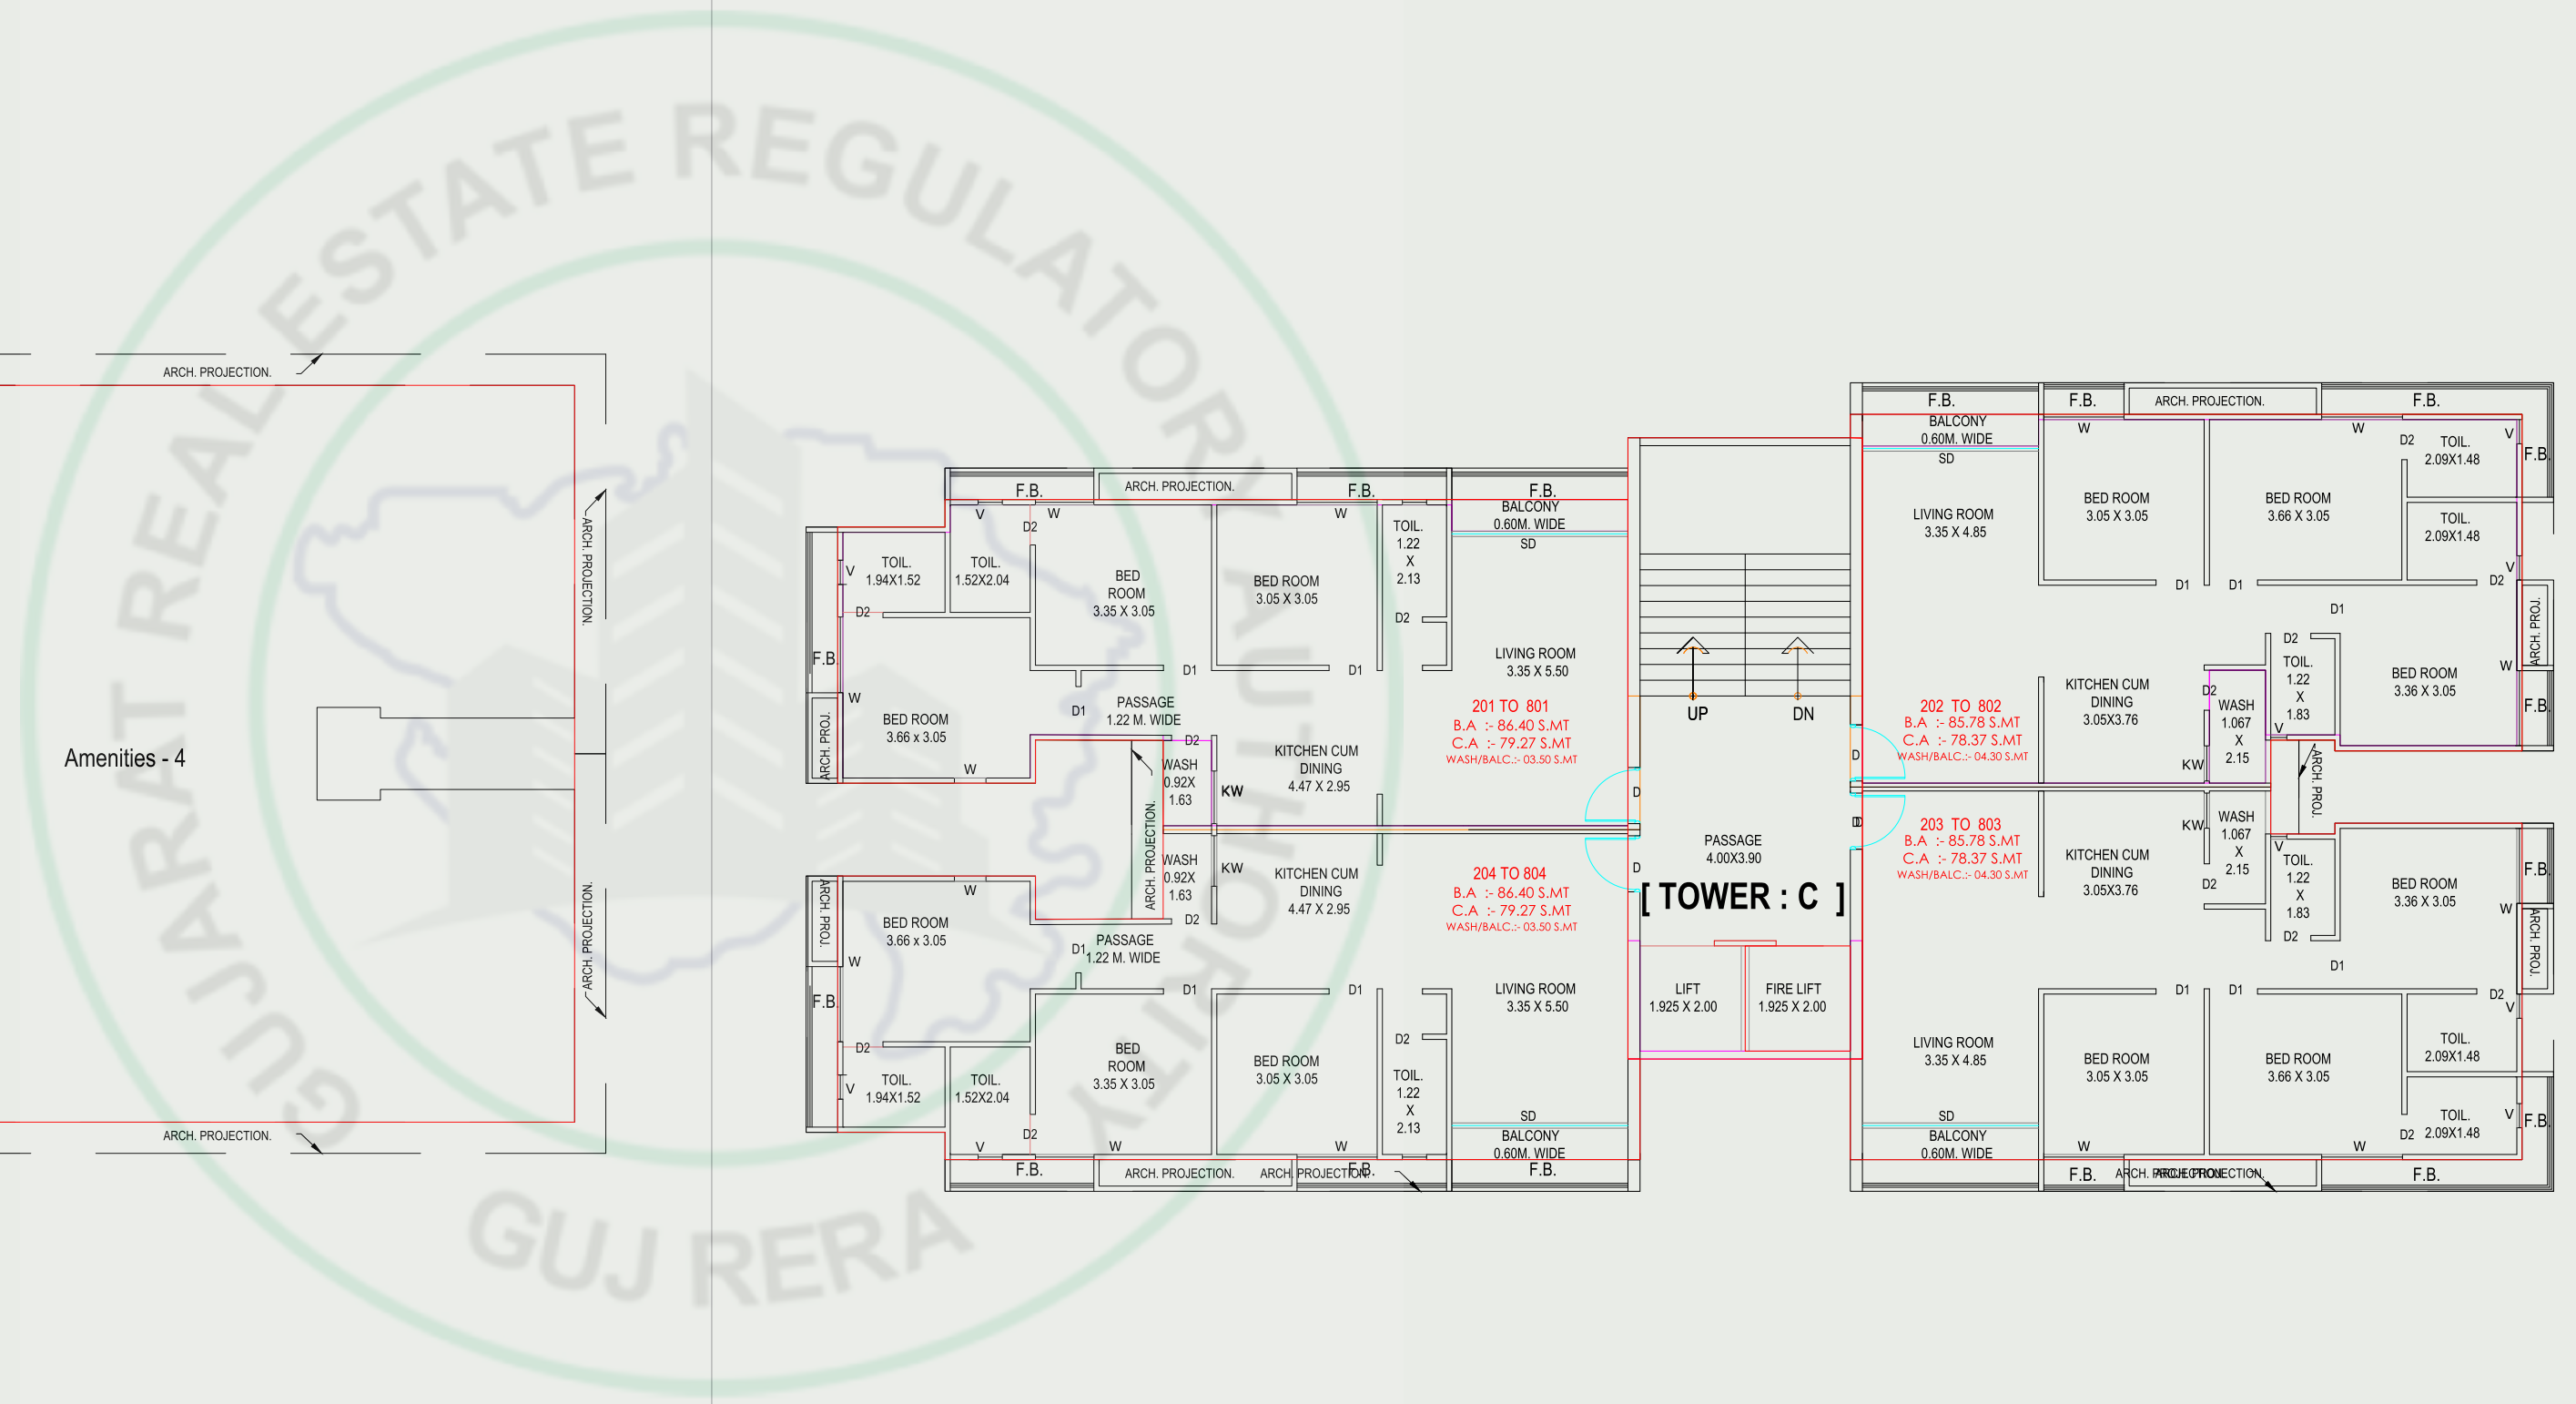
GUJARAT REAL ESTATE REGULATORY AUTHORITY
GUJ RERA

ARCH. PROJECTION.
ARCH. PROJECTION.
ARCH. PROJECTION.
Amenities - 4
ARCH. PROJECTION.
ARCH. PROJECTION.

F.B.
ARCH. PROJECTION.
F.B.
F.B.
BALCONY 0.60M. WIDE
SD
V
D2
W
W
TOIL. 1.94X1.52
TOIL. 1.52X2.04
BED ROOM 3.35 X 3.05
BED ROOM 3.05 X 3.05
TOIL. 1.22 X 2.13
D2
LIVING ROOM 3.35 X 5.50
V
D2
F.B
D1
D1
W
D1
PASSAGE 1.22 M. WIDE
ARCH. PROJ.
BED ROOM 3.66 x 3.05
W
D2
WASH 0.92X 1.63
KW
KITCHEN CUM DINING 4.47 X 2.95
201 TO 801
B.A :- 86.40 S.MT
C.A :- 79.27 S.MT
WASH/BALC.:- 03.50 S.MT
ARCH. PROJECTION.
WASH 0.92X 1.63
KW
KITCHEN CUM DINING 4.47 X 2.95
204 TO 804
B.A :- 86.40 S.MT
C.A :- 79.27 S.MT
WASH/BALC.:- 03.50 S.MT
D2
ARCH. PROJ.
BED ROOM 3.66 x 3.05
W
W
D1
PASSAGE 1.22 M. WIDE
F.B
D1
D1
LIVING ROOM 3.35 X 5.50
D2
D2
V
TOIL. 1.94X1.52
TOIL. 1.52X2.04
BED ROOM 3.35 X 3.05
BED ROOM 3.05 X 3.05
TOIL. 1.22 X 2.13
D2
W
W
SD
BALCONY 0.60M. WIDE
F.B.
ARCH. PROJECTION.
ARCH. PROJECTION.
F.B.
F.B.

UP
DN
D
D
PASSAGE 4.00X3.90
[ TOWER : C ]
LIFT 1.925 X 2.00
FIRE LIFT 1.925 X 2.00

F.B.
F.B.
ARCH. PROJECTION.
F.B.
BALCONY 0.60M. WIDE
SD
W
W
D2
TOIL. 2.09X1.48
V
F.B.
LIVING ROOM 3.35 X 4.85
BED ROOM 3.05 X 3.05
BED ROOM 3.66 X 3.05
TOIL. 2.09X1.48
V
D1
D1
D2
D1
ARCH. PROJ.
D2
TOIL. 1.22 X 1.83
BED ROOM 3.36 X 3.05
W
KITCHEN CUM DINING 3.05X3.76
D2
WASH 1.067 X 2.15
V
F.B.
202 TO 802
B.A :- 85.78 S.MT
C.A :- 78.37 S.MT
WASH/BALC.:- 04.30 S.MT
D
KW
ARCH. PROJ.
D
203 TO 803
B.A :- 85.78 S.MT
C.A :- 78.37 S.MT
WASH/BALC.:- 04.30 S.MT
KW
KITCHEN CUM DINING 3.05X3.76
WASH 1.067 X 2.15
D2
V
TOIL. 1.22 X 1.83
D2
BED ROOM 3.36 X 3.05
F.B.
W
ARCH. PROJ.
D1
D1
D1
D2
V
LIVING ROOM 3.35 X 4.85
BED ROOM 3.05 X 3.05
BED ROOM 3.66 X 3.05
TOIL. 2.09X1.48
TOIL. 2.09X1.48
V
F.B.
D2
SD
BALCONY 0.60M. WIDE
W
W
F.B.
ARCH. PROJECTION.
F.B.